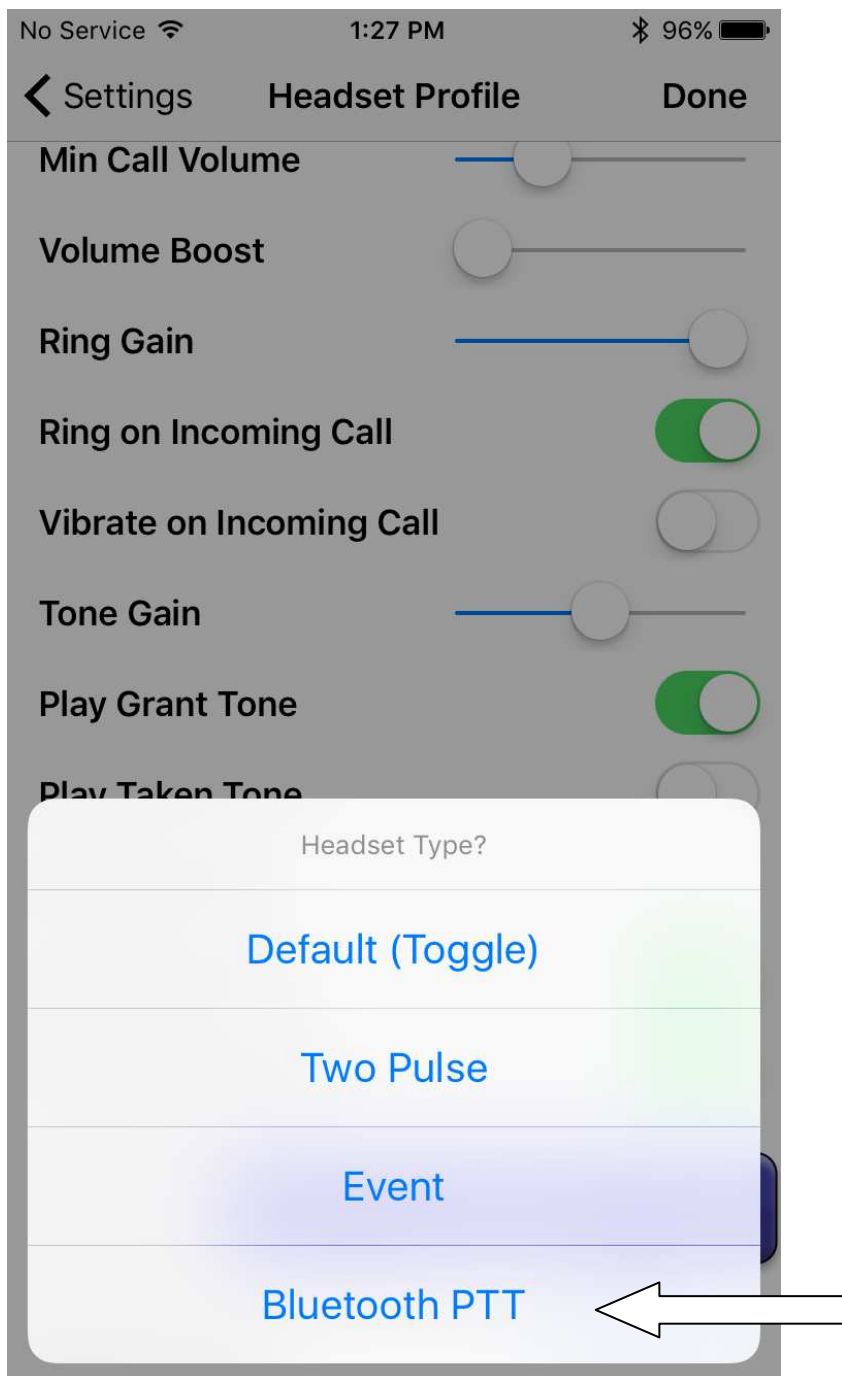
No Service 1:27 PM 96%

Settings Headset Profile Done

Min Call Volume

Volume Boost

Ring Gain

Ring on Incoming Call

Vibrate on Incoming Call

Tone Gain

Play Grant Tone

Play Taken Tone

Headset Type?

Default (Toggle)

Two Pulse

Event

Bluetooth PTT